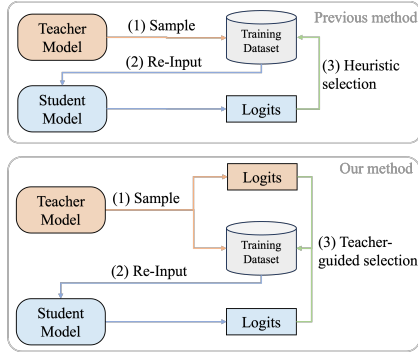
Previous method

Teacher Model

(1) Sample

Training Dataset

(2) Re-Input

(3) Heuristic selection

Student Model

Logits

Our method

Logits

Teacher Model

(1) Sample

Training Dataset

(3) Teacher-guided selection

(2) Re-Input

Student Model

Logits